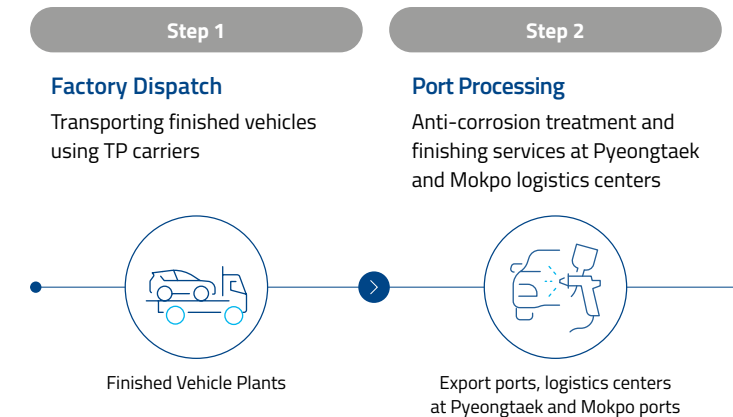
Step 1

Factory Dispatch

Transporting finished vehicles using TP carriers

Finished Vehicle Plants

Step 2

Port Processing

Anti-corrosion treatment and finishing services at Pyeongtaek and Mokpo logistics centers

Export ports, logistics centers at Pyeongtaek and Mokpo ports